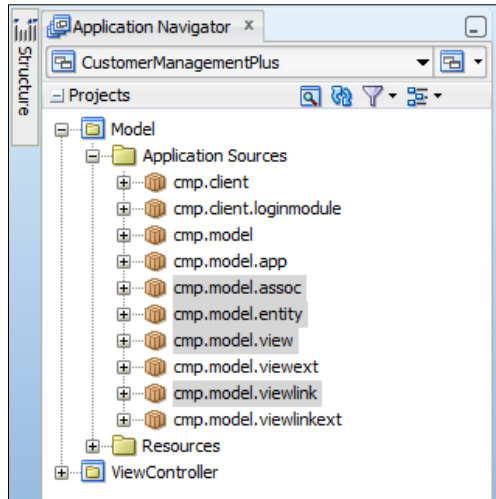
Structure

Application Navigator ×

CustomerManagementPlus

Projects

Model
Application Sources
cmp.client
cmp.client.loginmodule
cmp.model
cmp.model.app
cmp.model.assoc
cmp.model.entity
cmp.model.view
cmp.model.viewext
cmp.model.viewlink
cmp.model.viewlinkext
Resources
ViewController